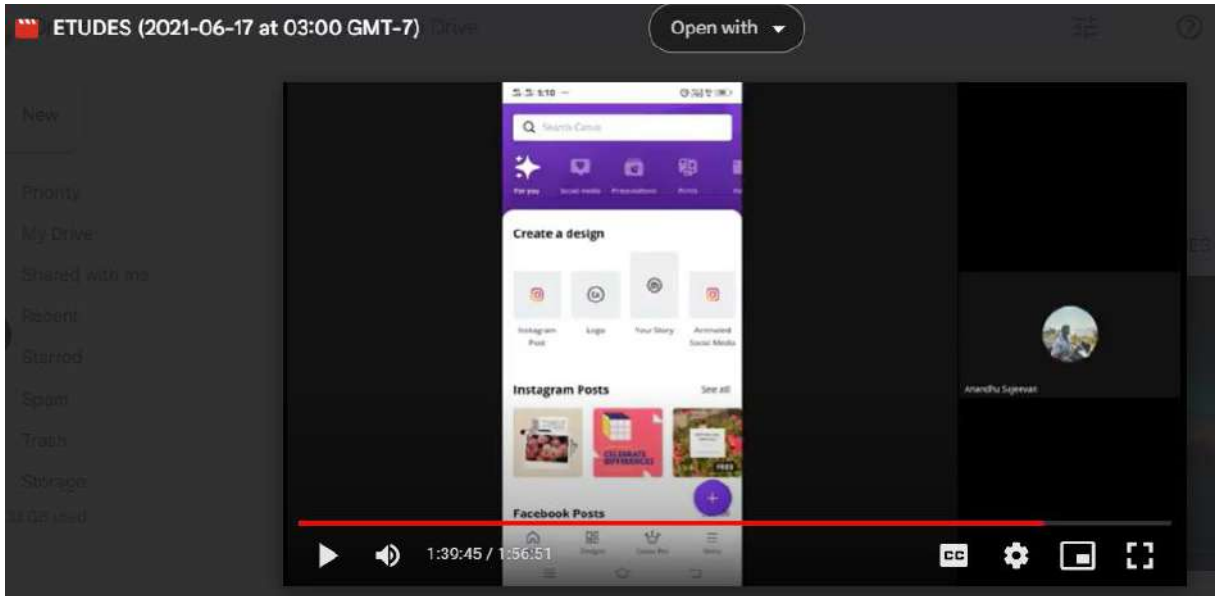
ETUDES (2021-06-17 at 03:00 GMT-7)

Open with

New

Priority

My Drive

Shared with me

Recent

Starred

Spam

Trash

Storage

Search Canva

For you

Social media

Presentations

Prints

Create a design

Instagram Post

Logo

Your Story

Animated Social Media

Instagram Posts

See all

CELEBRATE DIFFERENCES

FREE

Facebook Posts

Home

Designs

Canva Pro

Menu

Anandhu Sajeevan

1:39:45 / 1:56:51

CC